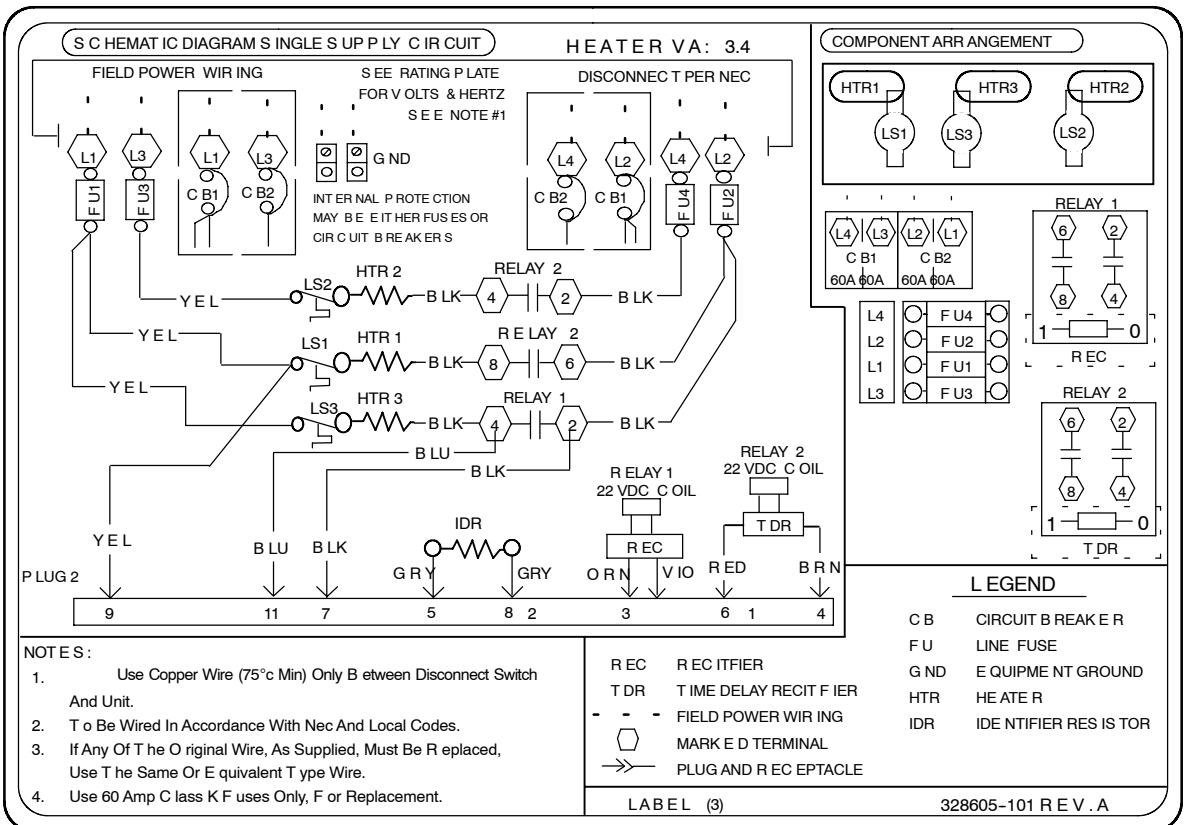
S C HEMAT IC DIAGRAM S INGLE S UP P LY C IR CUIT

H E A T E R V A: 3.4

COMPONENT ARR ANGEMENT

FIELD POWER WIR ING

S EE RATING P LATE FOR V OLTS & HERTZ S E E NOTE #1

DISCONNEC T PER NEC

HTR1 HTR3 HTR2

LS1 LS3 LS2

L1 L3 L1 L3 L4 L2 L4 L2

F U1 F U3 C B1 C B2 C B2 C B1 F U4 F U2

G ND

INT ER NAL P ROTE CTION MAY B E E ITHER FUS ES OR CIR C UIT B REAK ER S

L4 L3 L2 L1

C B1 C B2

60A 60A 60A 60A

RELAY 1

6 2 8 4

1 0

R EC

L4 L2 L1 L3

F U4 F U2 F U1 F U3

RELAY 2

6 2 8 4

1 0

T DR

HTR 2

Y E L LS2 B LK 4 2 B LK

RELAY 2

HTR 1

Y E L LS1 B LK 8 6 B LK

R E LAY 2

HTR 3

Y E L LS3 B LK 4 2 B LK

RELAY 1

B LU

B LK

RELAY 2 22 VDC C OIL

R ELAY 1 22 VDC C OIL

IDR

R EC

T DR

Y E L B LU B LK G R Y GRY O R N V IO R ED B R N

P LUG 2

9 11 7 5 8 2 3 6 1 4

L EGEND

C B CIRCUIT B REAK E R
F U LINE FUSE
G ND E QUIPME NT GROUND
HTR HE ATE R
IDR IDE NTIFIER RES IS TOR

NOT E S :

1. Use Copper Wire (75°c Min) Only B etween Disconnect Switch And Unit.
2. T o Be Wired In Accordance With Nec And Local Codes.
3. If Any Of T he O riginal Wire, As Supplied, Must Be R eplaced, Use T he Same Or E quivalent T ype Wire.
4. Use 60 Amp C lass K F uses Only, F or Replacement.

R EC R EC ITFIER
T DR T IME DELAY RECIT F IER
FIELD POWER WIR ING
MARK E D TERMINAL
PLUG AND R EC EPTACLE

LABE L (3)

328605-101 R E V . A